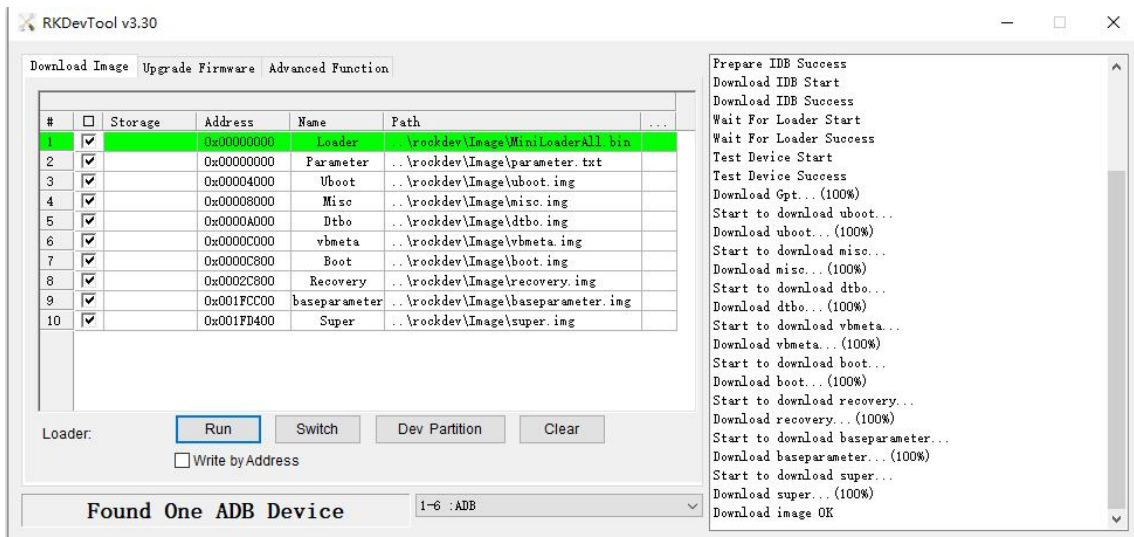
RKDevTool v3.30

Download Image | Upgrade Firmware | Advanced Function

| # | ☐ | Storage | Address | Name | Path | ... |
|---|---|---|---|---|---|---|
| 1 | ☑ | | 0x00000000 | Loader | ..\rockdev\Image\MiniLoaderAll.bin | |
| 2 | ☑ | | 0x00000000 | Parameter | ..\rockdev\Image\parameter.txt | |
| 3 | ☑ | | 0x00004000 | Uboot | ..\rockdev\Image\uboot.img | |
| 4 | ☑ | | 0x00008000 | Misc | ..\rockdev\Image\misc.img | |
| 5 | ☑ | | 0x0000A000 | Dtbo | ..\rockdev\Image\dtbo.img | |
| 6 | ☑ | | 0x0000C000 | vbmeta | ..\rockdev\Image\vbmeta.img | |
| 7 | ☑ | | 0x0000C800 | Boot | ..\rockdev\Image\boot.img | |
| 8 | ☑ | | 0x0002C800 | Recovery | ..\rockdev\Image\recovery.img | |
| 9 | ☑ | | 0x001FCC00 | baseparameter | ..\rockdev\Image\baseparameter.img | |
| 10 | ☑ | | 0x001FD400 | Super | ..\rockdev\Image\super.img | |

Loader: Run Switch Dev Partition Clear

Write by Address

Found One ADB Device

1-6 :ADB

Prepare IDB Success
Download IDB Start
Download IDB Success
Wait For Loader Start
Wait For Loader Success
Test Device Start
Test Device Success
Download Gpt...(100%)
Start to download uboot...
Download uboot...(100%)
Start to download misc...
Download misc...(100%)
Start to download dtbo...
Download dtbo...(100%)
Start to download vbmeta...
Download vbmeta...(100%)
Start to download boot...
Download boot...(100%)
Start to download recovery...
Download recovery...(100%)
Start to download baseparameter...
Download baseparameter...(100%)
Start to download super...
Download super...(100%)
Download image OK